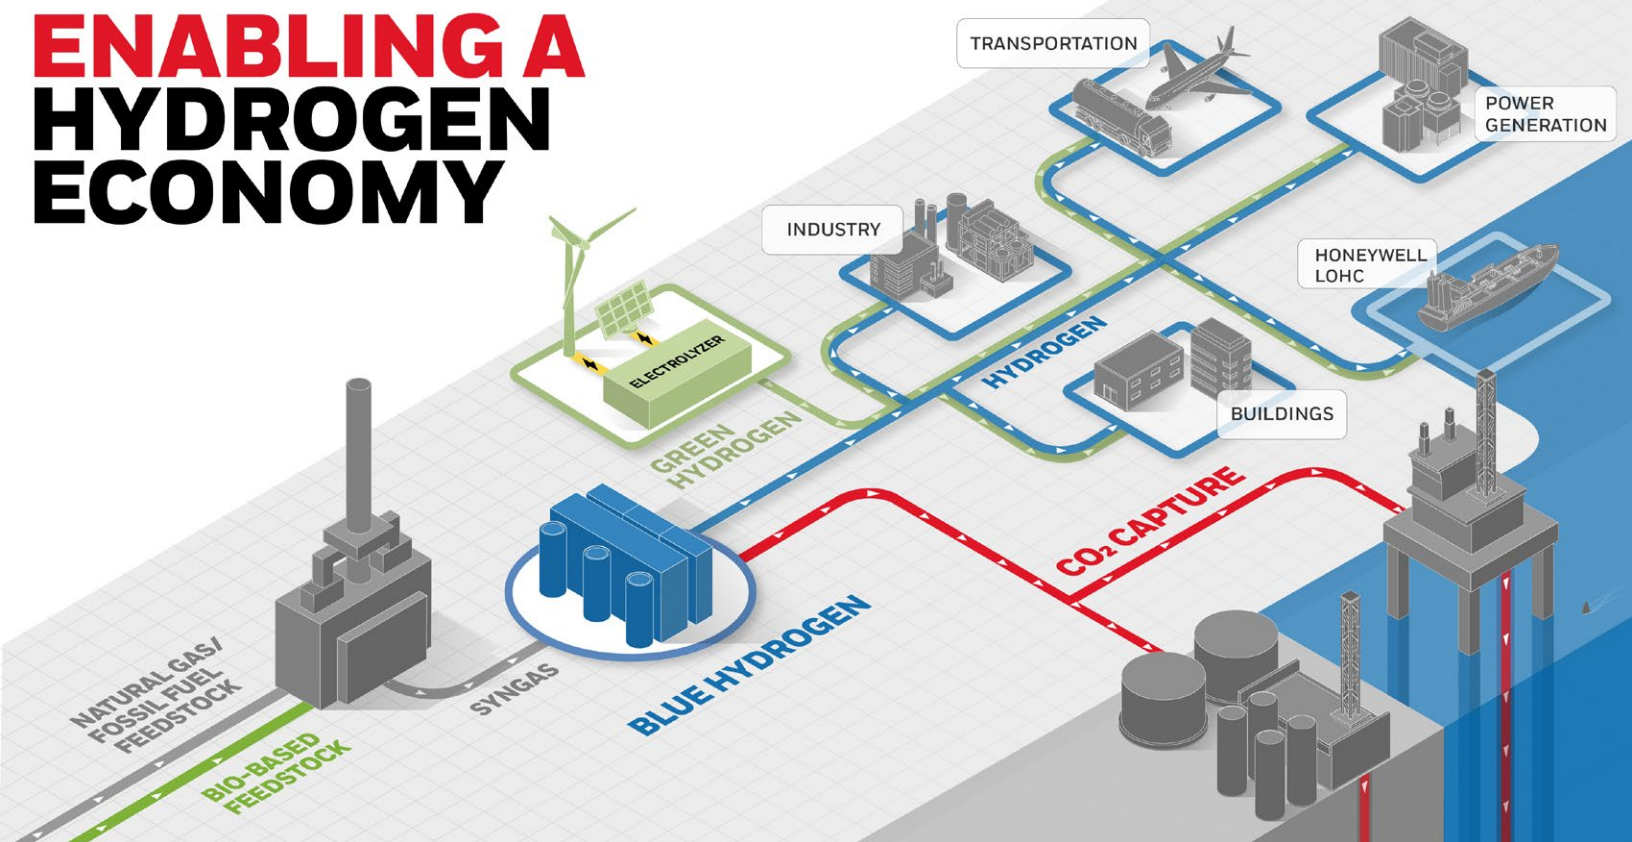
ENABLING A HYDROGEN ECONOMY

TRANSPORTATION

POWER GENERATION

INDUSTRY

HONEYWELL LOHC

ELECTROLYZER

HYDROGEN

BUILDINGS

GREEN HYDROGEN

$CO_2$ CAPTURE

BLUE HYDROGEN

SYNGAS

NATURAL GAS/ FOSSIL FUEL FEEDSTOCK

BIO-BASED FEEDSTOCK